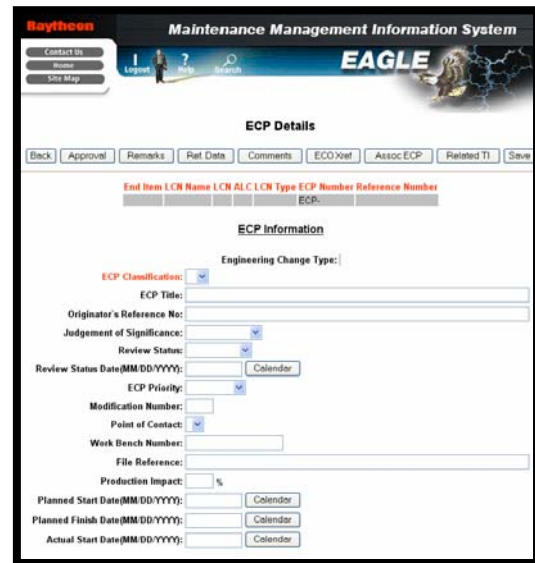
Raytheon

Maintenance Management Information System

Contact Us
Home
Site Map

Logout Help Search

EAGLE

ECP Details

Back | Approval | Remarks | Ref Data | Comments | ECO Xref | Assoc ECP | Related TI | Save

| End Item | LCN Name | LCN | ALC | LCN Type | ECP Number | Reference Number |
|---|---|---|---|---|---|---|
| | | | | | ECP- | |

ECP Information

Engineering Change Type:

ECP Classification:

ECP Title:

Originator's Reference No:

Judgement of Significance:

Review Status:

Review Status Date(MM/DD/YYYY): Calendar

ECP Priority:

Modification Number:

Point of Contact:

Work Bench Number:

File Reference:

Production Impact: %

Planned Start Date(MM/DD/YYYY): Calendar

Planned Finish Date(MM/DD/YYYY): Calendar

Actual Start Date(MM/DD/YYYY): Calendar